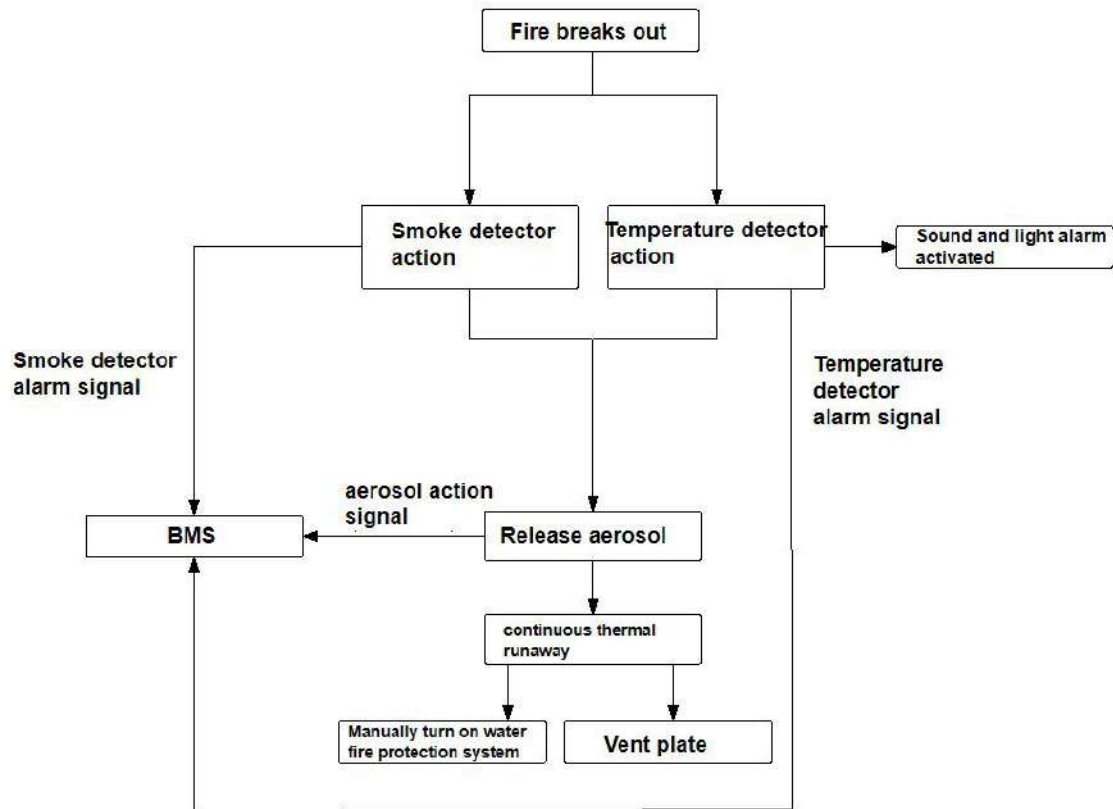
Fire breaks out

Smoke detector action

Temperature detector action

Sound and light alarm activated

Smoke detector alarm signal

Temperature detector alarm signal

aerosol action signal

BMS

Release aerosol

continuous thermal runaway

Manually turn on water fire protection system

Vent plate